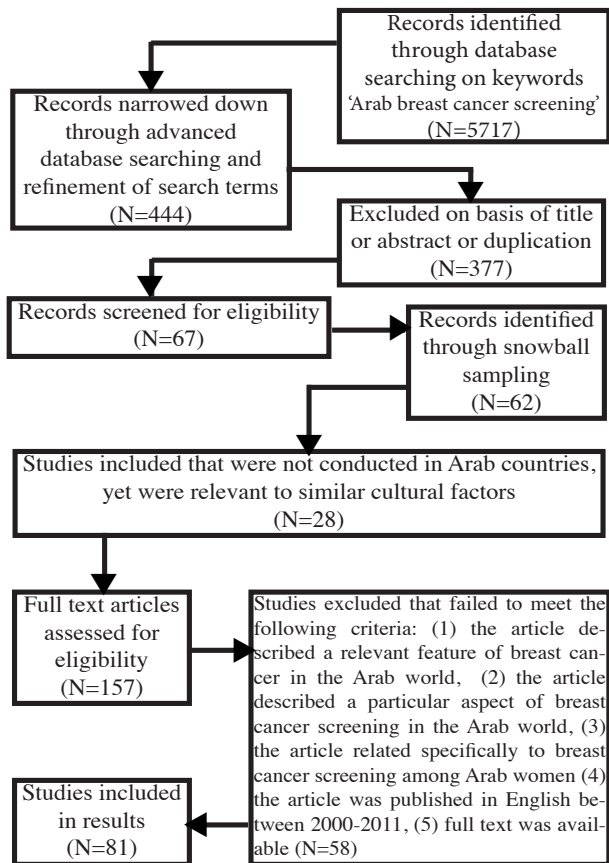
Records identified through database searching on keywords 'Arab breast cancer screening' (N=5717)

Records narrowed down through advanced database searching and refinement of search terms (N=444)

Excluded on basis of title or abstract or duplication (N=377)

Records screened for eligibility (N=67)

Records identified through snowball sampling (N=62)

Studies included that were not conducted in Arab countries, yet were relevant to similar cultural factors (N=28)

Full text articles assessed for eligibility (N=157)

Studies excluded that failed to meet the following criteria: (1) the article described a relevant feature of breast cancer in the Arab world, (2) the article described a particular aspect of breast cancer screening in the Arab world, (3) the article related specifically to breast cancer screening among Arab women (4) the article was published in English between 2000-2011, (5) full text was available (N=58)

Studies included in results (N=81)